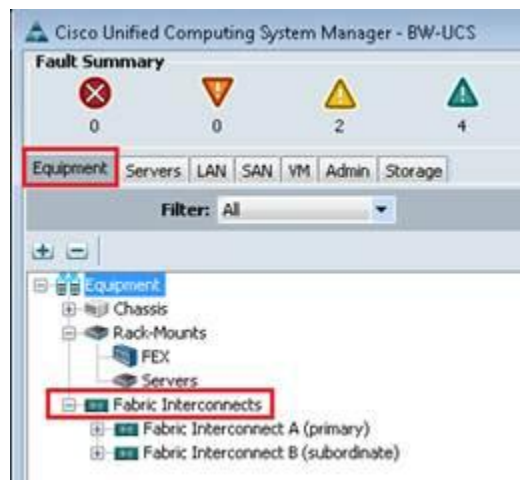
Cisco Unified Computing System Manager - BW-UCS

Fault Summary

0 0 2 4

Equipment Servers LAN SAN VM Admin Storage

Filter: All

Equipment
Chassis
Rack-Mounts
FEX
Servers
Fabric Interconnects
Fabric Interconnect A (primary)
Fabric Interconnect B (subordinate)